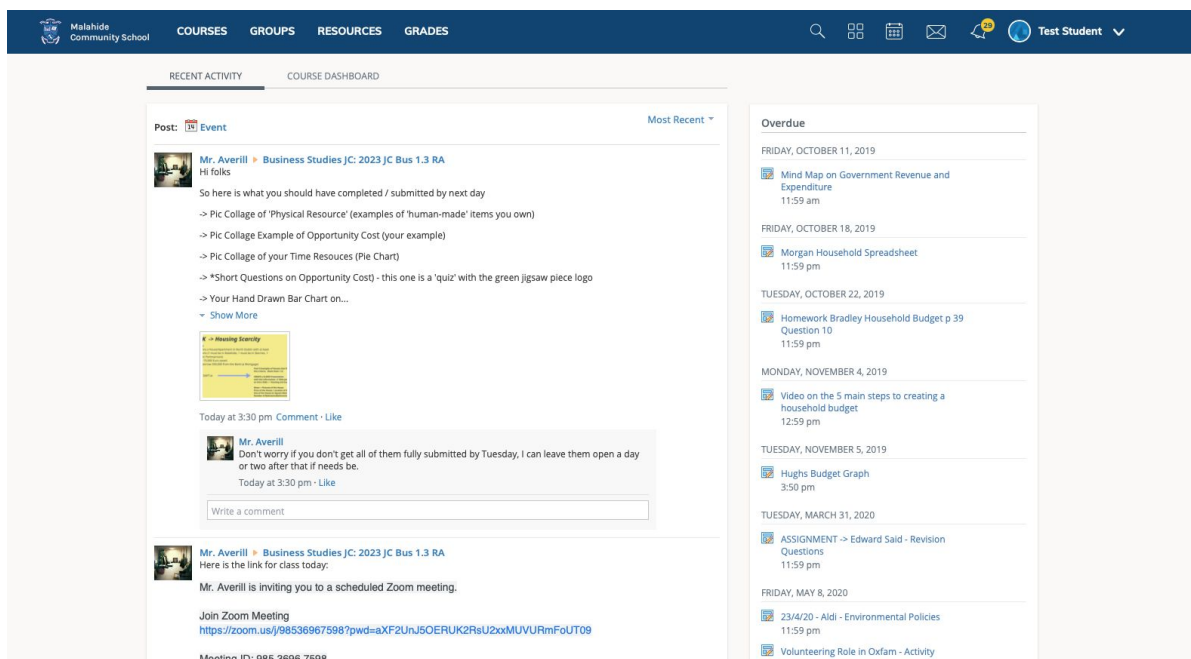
Malahide Community School COURSES GROUPS RESOURCES GRADES

29 Test Student

RECENT ACTIVITY COURSE DASHBOARD

Post: 14 Event

Most Recent

Mr. Averill ▸ Business Studies JC: 2023 JC Bus 1.3 RA
Hi folks

So here is what you should have completed / submitted by next day

-> Pic Collage of 'Physical Resource' (examples of 'human-made' items you own)

-> Pic Collage Example of Opportunity Cost (your example)

-> Pic Collage of your Time Resouces (Pie Chart)

-> *Short Questions on Opportunity Cost) - this one is a 'quiz' with the green jigsaw piece logo

-> Your Hand Drawn Bar Chart on...

Show More

-> Housing Scarcity

Today at 3:30 pm Comment · Like

Mr. Averill
Don't worry if you don't get all of them fully submitted by Tuesday, I can leave them open a day or two after that if needs be.
Today at 3:30 pm · Like

Write a comment

Mr. Averill ▸ Business Studies JC: 2023 JC Bus 1.3 RA
Here is the link for class today:

Mr. Averill is inviting you to a scheduled Zoom meeting.

Join Zoom Meeting
https://zoom.us/j/98536967598?pwd=aXF2UnJ5OERUK2RsU2xxMUVURmFoUT09

Meeting ID: 985 3696 7598

Overdue

FRIDAY, OCTOBER 11, 2019

Mind Map on Government Revenue and Expenditure
11:59 am

FRIDAY, OCTOBER 18, 2019

Morgan Household Spreadsheet
11:59 pm

TUESDAY, OCTOBER 22, 2019

Homework Bradley Household Budget p 39 Question 10
11:59 pm

MONDAY, NOVEMBER 4, 2019

Video on the 5 main steps to creating a household budget
12:59 pm

TUESDAY, NOVEMBER 5, 2019

Hughs Budget Graph
3:50 pm

TUESDAY, MARCH 31, 2020

ASSIGNMENT -> Edward Said - Revision Questions
11:59 pm

FRIDAY, MAY 8, 2020

23/4/20 - Aldi - Environmental Policies
11:59 pm

Volunteering Role in Oxfam - Activity